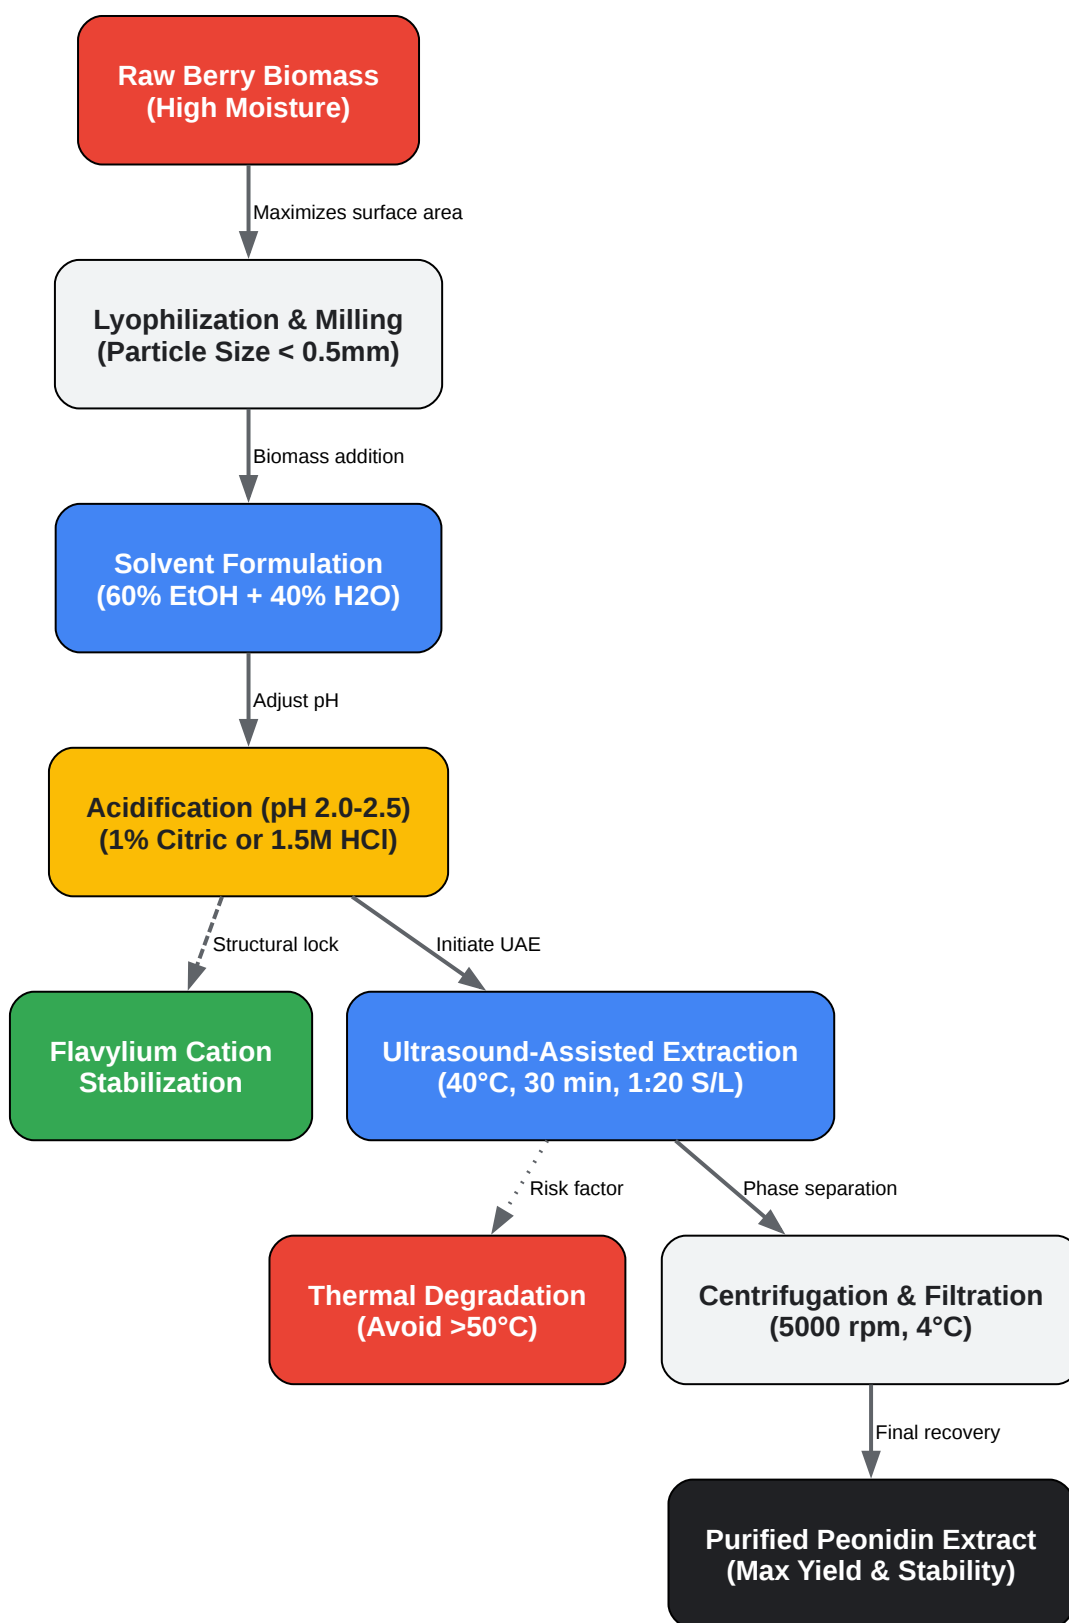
Raw Berry Biomass
(High Moisture)

Maximizes surface area

Lyophilization & Milling
(Particle Size < 0.5mm)

Biomass addition

Solvent Formulation
(60% EtOH + 40% H2O)

Adjust pH

Acidification (pH 2.0-2.5)
(1% Citric or 1.5M HCl)

Structural lock

Initiate UAE

Flavylium Cation
Stabilization

Ultrasound-Assisted Extraction
(40°C, 30 min, 1:20 S/L)

Risk factor

Phase separation

Thermal Degradation
(Avoid >50°C)

Centrifugation & Filtration
(5000 rpm, 4°C)

Final recovery

Purified Peonidin Extract
(Max Yield & Stability)